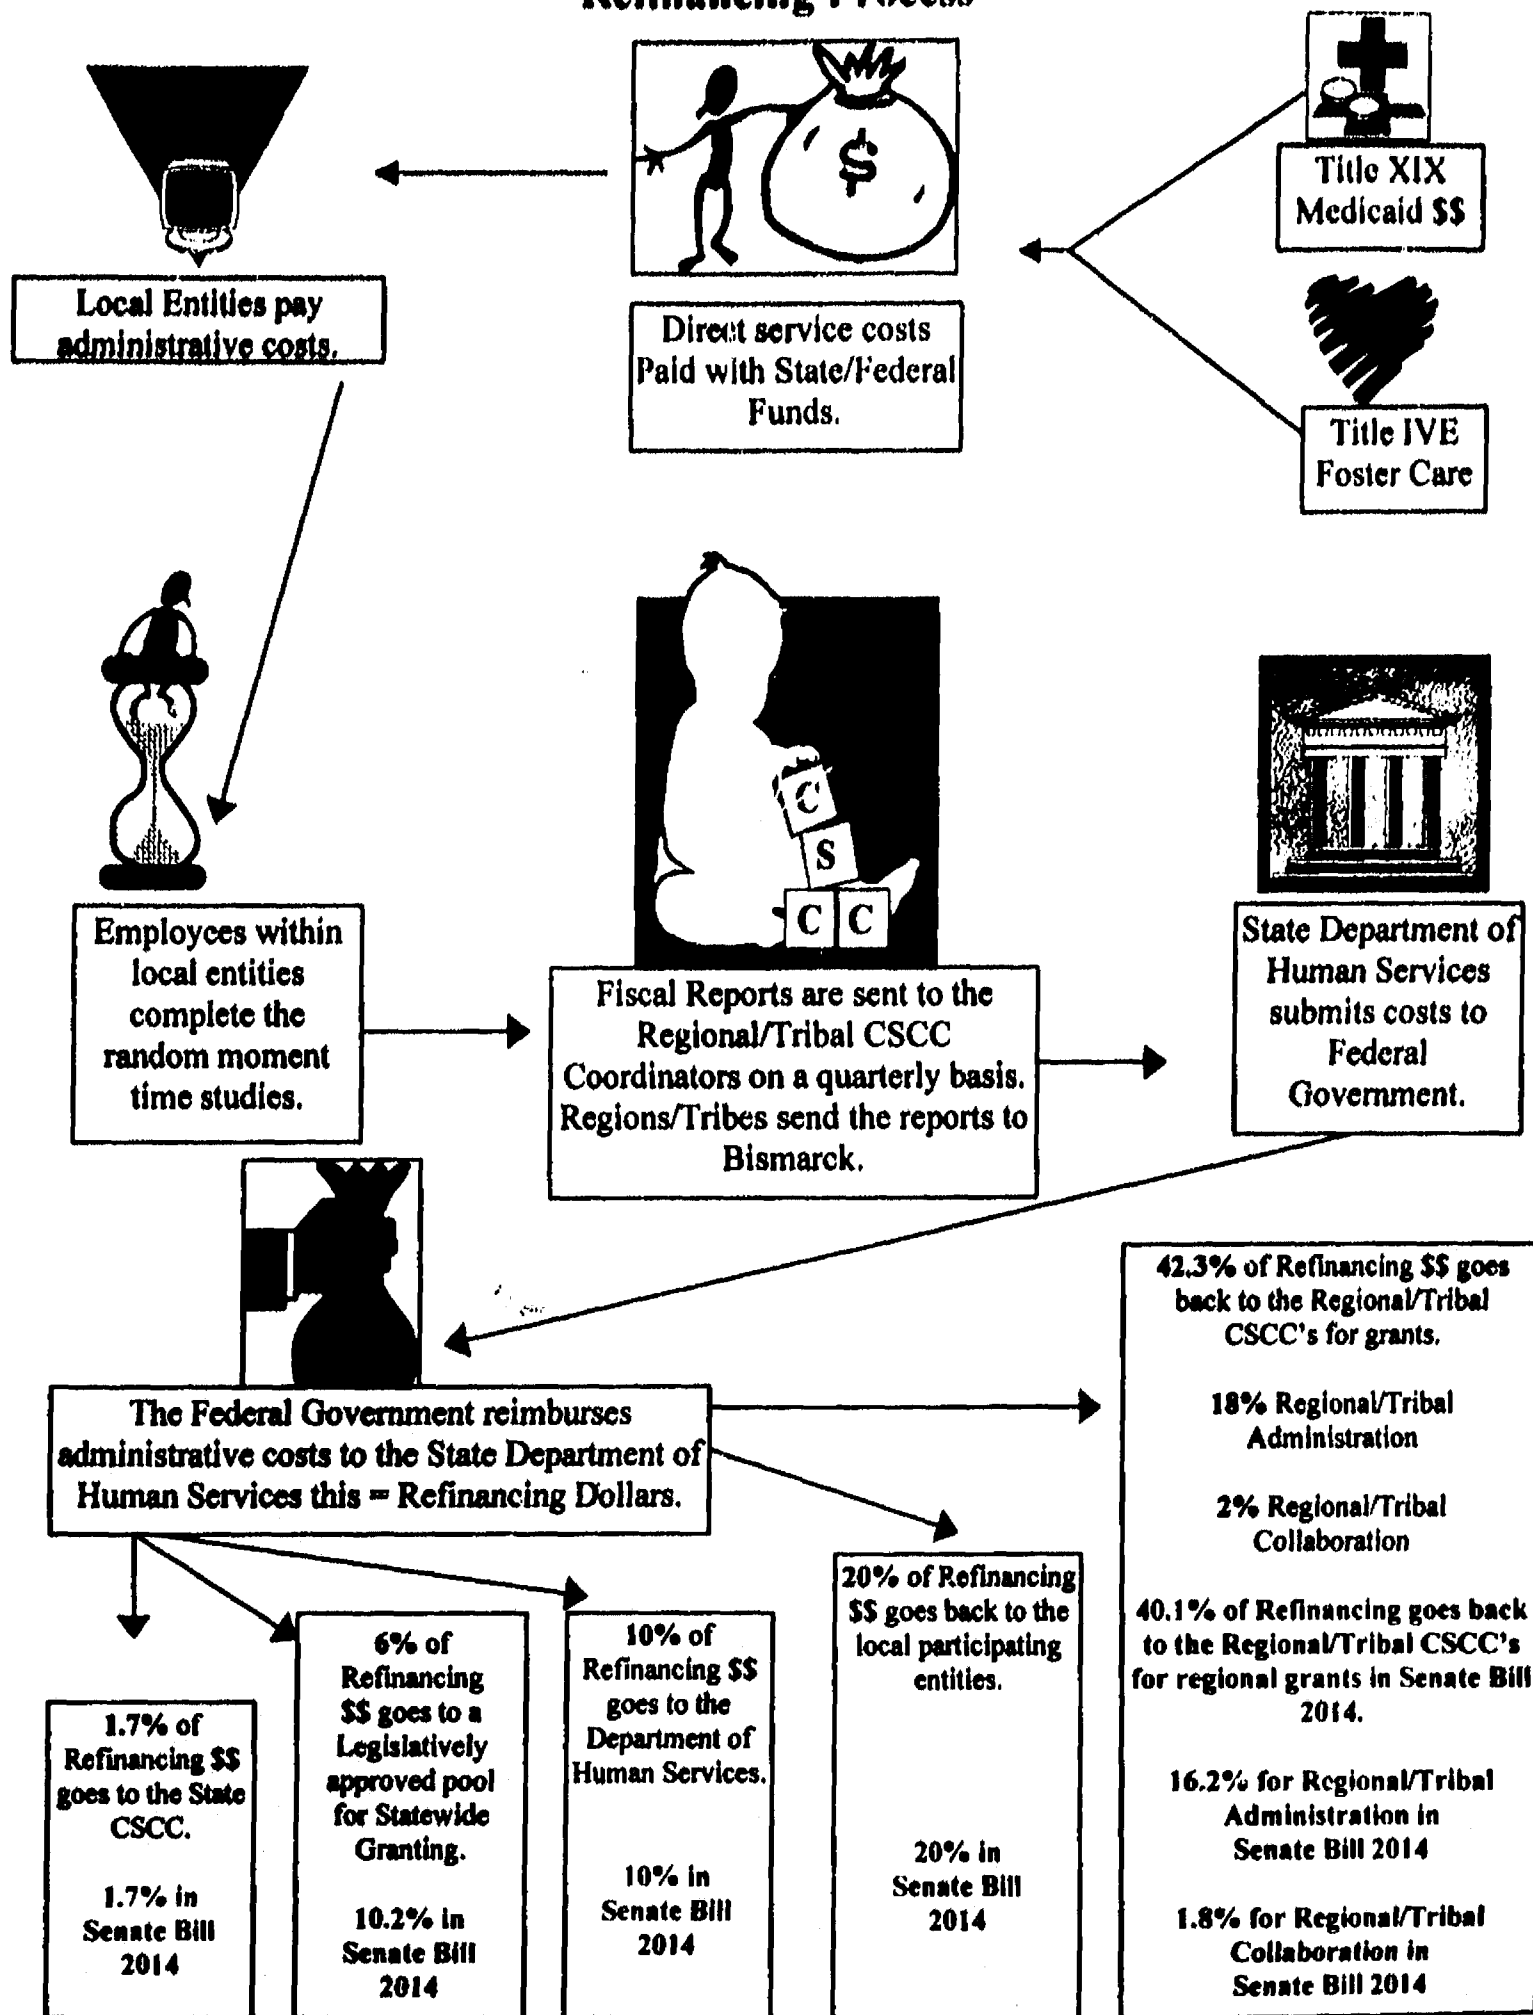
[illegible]

Local Entities pay administrative costs.

Direct service costs Paid with State/Federal Funds.

Title XIX Medicaid $$

Title IVE Foster Care

C
S
C C

Employees within local entities complete the random moment time studies.

Fiscal Reports are sent to the Regional/Tribal CSCC Coordinators on a quarterly basis. Regions/Tribes send the reports to Bismarck.

State Department of Human Services submits costs to Federal Government.

The Federal Government reimburses administrative costs to the State Department of Human Services this = Refinancing Dollars.

42.3% of Refinancing $$ goes back to the Regional/Tribal CSCC's for grants.

18% Regional/Tribal Administration

2% Regional/Tribal Collaboration

40.1% of Refinancing goes back to the Regional/Tribal CSCC's for regional grants in Senate Bill 2014.

16.2% for Regional/Tribal Administration in Senate Bill 2014

1.8% for Regional/Tribal Collaboration in Senate Bill 2014

1.7% of Refinancing $$ goes to the State CSCC.

1.7% in Senate Bill 2014

6% of Refinancing $$ goes to a Legislatively approved pool for Statewide Granting.

10.2% in Senate Bill 2014

10% of Refinancing $$ goes to the Department of Human Services.

10% in Senate Bill 2014

20% of Refinancing $$ goes back to the local participating entities.

20% in Senate Bill 2014